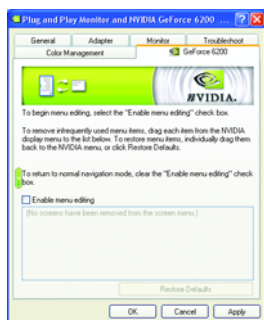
Plug and Play Monitor and NVIDIA GeForce 6200 ... ? X

General | Adapter | Monitor | Troubleshoot
Color Management | GeForce 6200

NVIDIA.

To begin menu editing, select the "Enable menu editing" check box.

To remove infrequently used menu items, drag each item from the NVIDIA display menu to the list below. To restore menu items, individually drag them back to the NVIDIA menu, or click Restore Defaults.

To return to normal navigation mode, clear the "Enable menu editing" check box.

Enable menu editing

(No screens have been removed from the screen menu.)

Restore Defaults

OK | Cancel | Apply